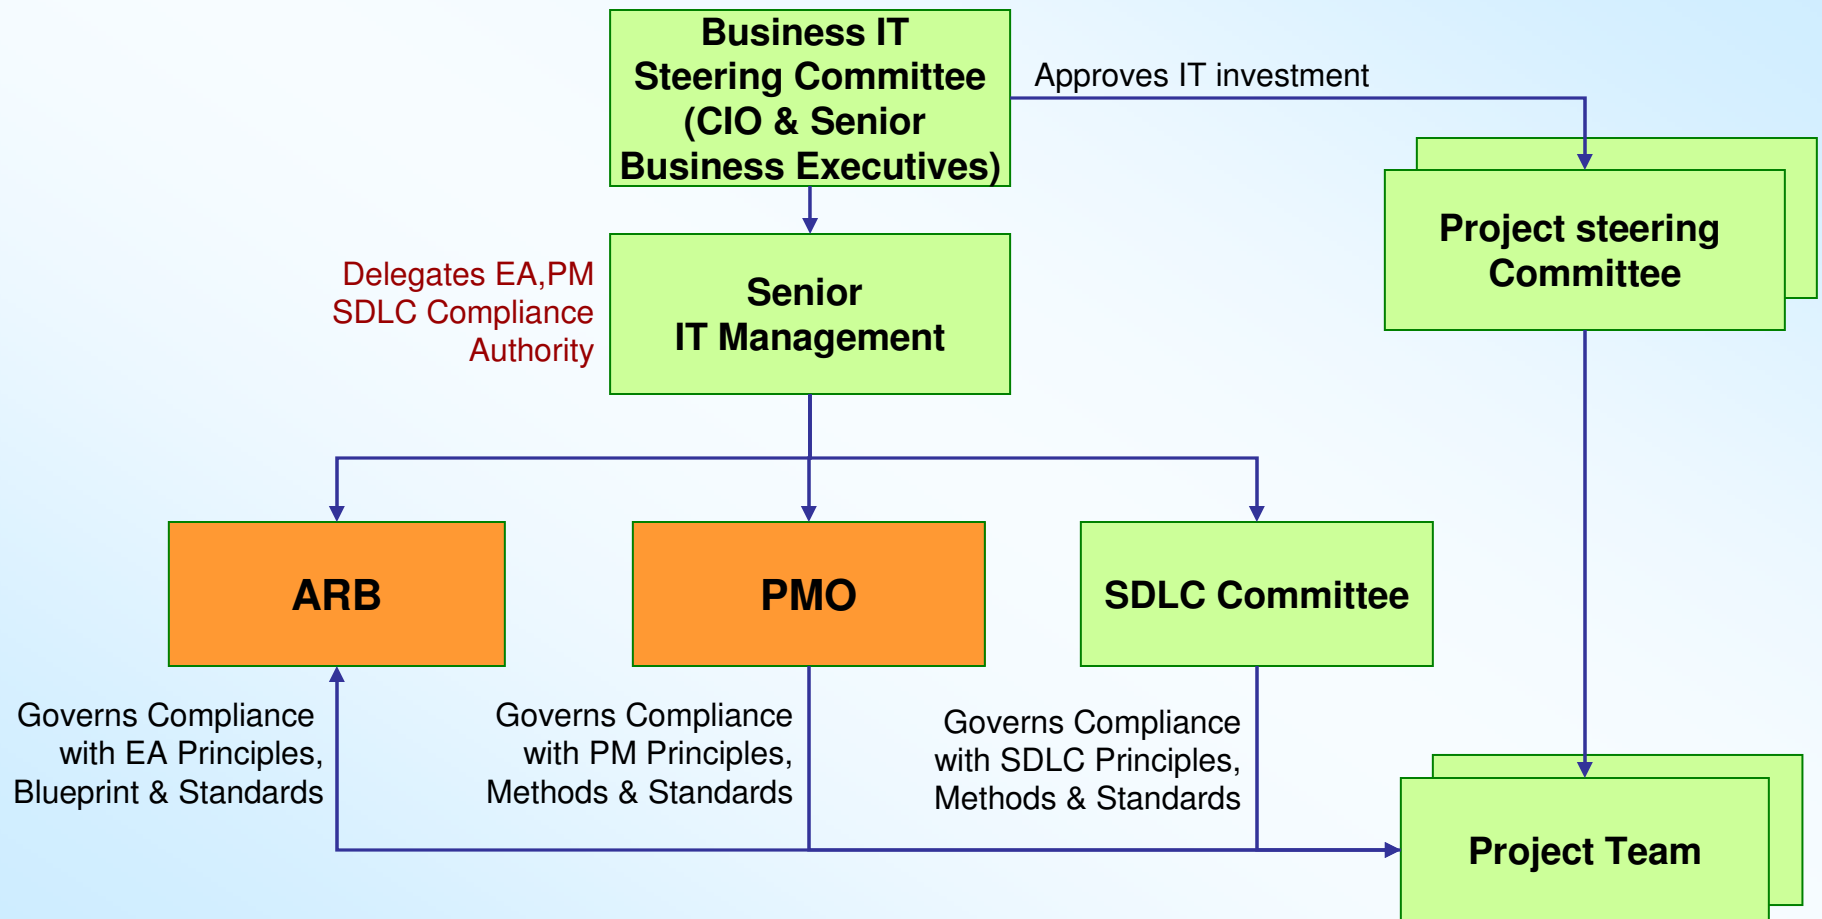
Business IT Steering Committee (CIO & Senior Business Executives)

Approves IT investment

Project steering Committee

Delegates EA,PM SDLC Compliance Authority

Senior IT Management

ARB

PMO

SDLC Committee

Governs Compliance with EA Principles, Blueprint & Standards

Governs Compliance with PM Principles, Methods & Standards

Governs Compliance with SDLC Principles, Methods & Standards

Project Team